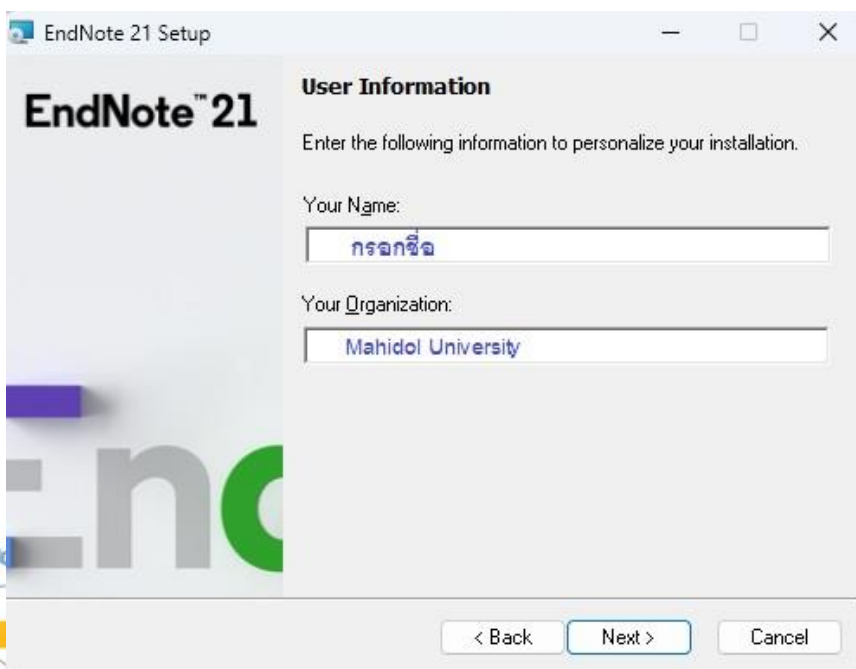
EndNote 21 Setup

EndNote™ 21

User Information

Enter the following information to personalize your installation.

Your Name:

กรอกชื่อ

Your Organization:

Mahidol University

End

< Back

Next >

Cancel